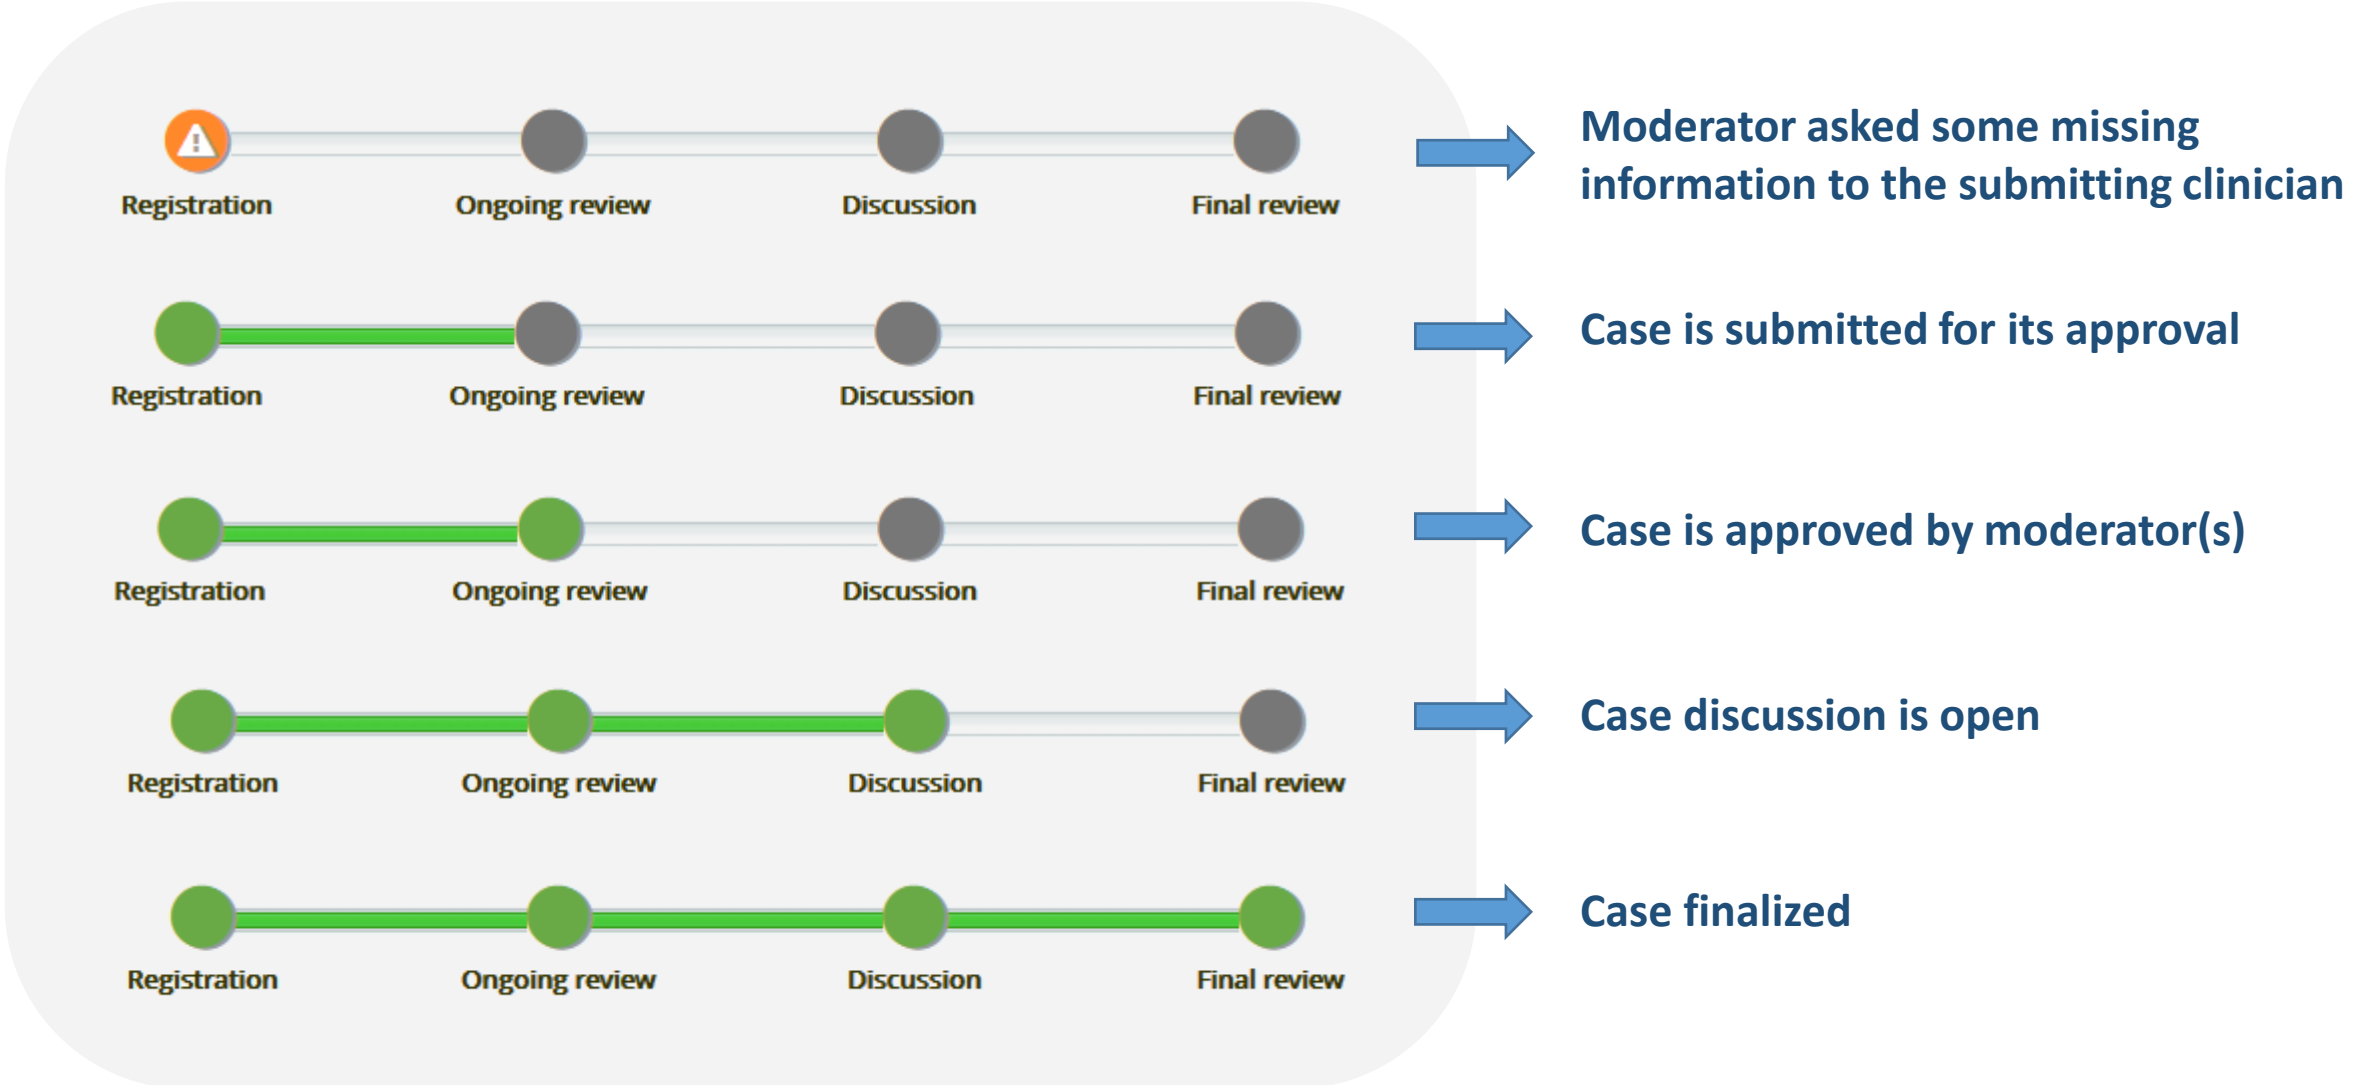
Registration Ongoing review Discussion Final review

Moderator asked some missing information to the submitting clinician

Registration Ongoing review Discussion Final review

Case is submitted for its approval

Registration Ongoing review Discussion Final review

Case is approved by moderator(s)

Registration Ongoing review Discussion Final review

Case discussion is open

Registration Ongoing review Discussion Final review

Case finalized